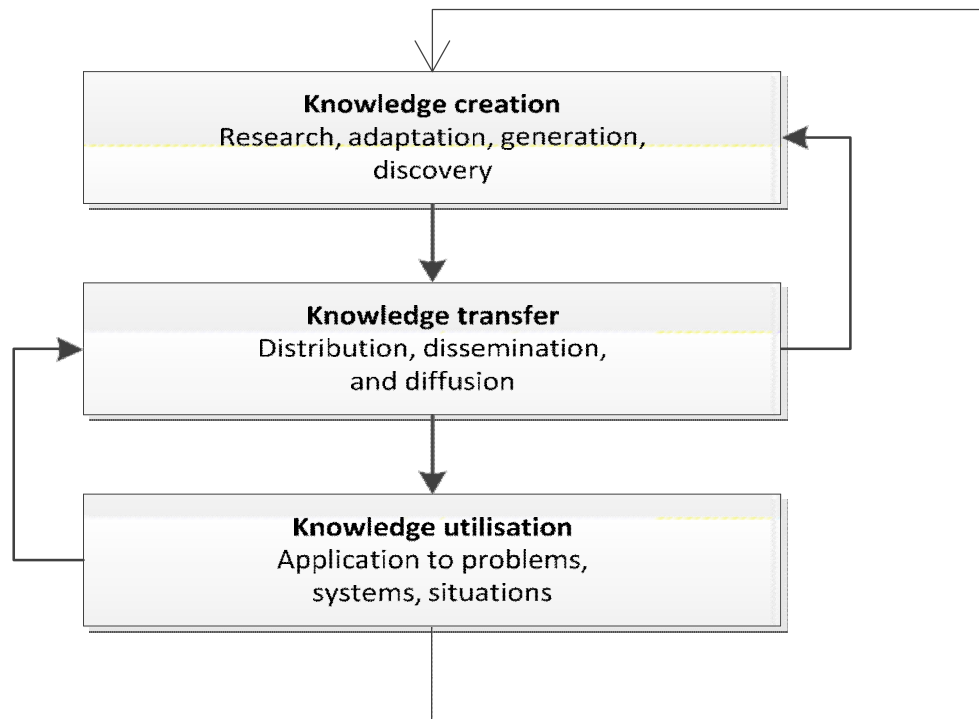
**Knowledge creation**
Research, adaptation, generation, discovery

**Knowledge transfer**
Distribution, dissemination, and diffusion

**Knowledge utilisation**
Application to problems, systems, situations